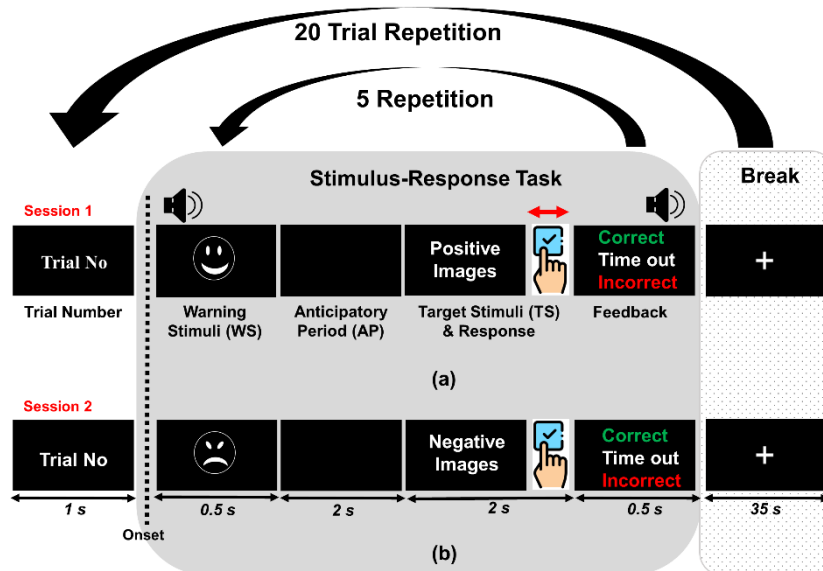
20 Trial Repetition

5 Repetition

Stimulus-Response Task

Break

Session 1

Trial No

Positive Images

Correct
Time out
Incorrect

+

Trial Number

Warning Stimuli (WS)

Anticipatory Period (AP)

Target Stimuli (TS) & Response

Feedback

(a)

Session 2

Trial No

Negative Images

Correct
Time out
Incorrect

+

1 s

0.5 s

2 s

2 s

0.5 s

35 s

Onset

(b)